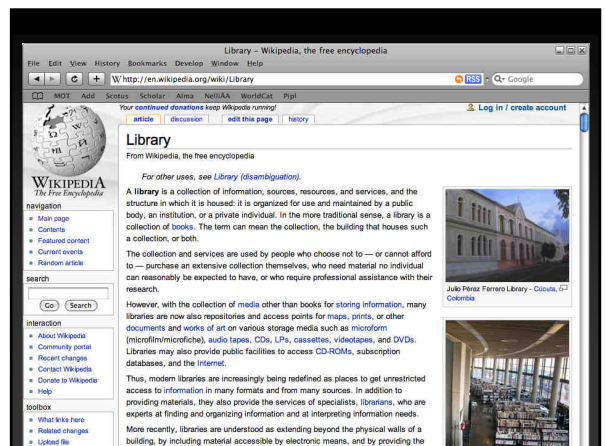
Library - Wikipedia, the free encyclopedia

File Edit View History Bookmarks Develop Window Help

http://en.wikipedia.org/wiki/Library

RSS Google

MOT Add Scotus Scholar Alma NelliAA WorldCat Pipl

Your continued donations keep Wikipedia running!

Log in / create account

article discussion edit this page history

WIKIPEDIA
The Free Encyclopedia

navigation
Main page
Contents
Featured content
Current events
Random article

search
Go Search

interaction
About Wikipedia
Community portal
Recent changes
Contact Wikipedia
Donate to Wikipedia
Help

toolbox
What links here
Related changes
Upload file

Library

From Wikipedia, the free encyclopedia

For other uses, see Library (disambiguation).

A library is a collection of information, sources, resources, and services, and the structure in which it is housed: it is organized for use and maintained by a public body, an institution, or a private individual. In the more traditional sense, a library is a collection of books. The term can mean the collection, the building that houses such a collection, or both.

The collection and services are used by people who choose not to — or cannot afford to — purchase an extensive collection themselves, who need material no individual can reasonably be expected to have, or who require professional assistance with their research.

However, with the collection of media other than books for storing information, many libraries are now also repositories and access points for maps, prints, or other documents and works of art on various storage media such as microform (microfilm/microfiche), audio tapes, CDs, LPs, cassettes, videotapes, and DVDs. Libraries may also provide public facilities to access CD-ROMs, subscription databases, and the Internet.

Thus, modern libraries are increasingly being redefined as places to get unrestricted access to information in many formats and from many sources. In addition to providing materials, they also provide the services of specialists, librarians, who are experts at finding and organizing information and at interpreting information needs.

More recently, libraries are understood as extending beyond the physical walls of a building, by including material accessible by electronic means, and by providing the

Julio Pérez Ferrero Library - Cúcuta, Colombia